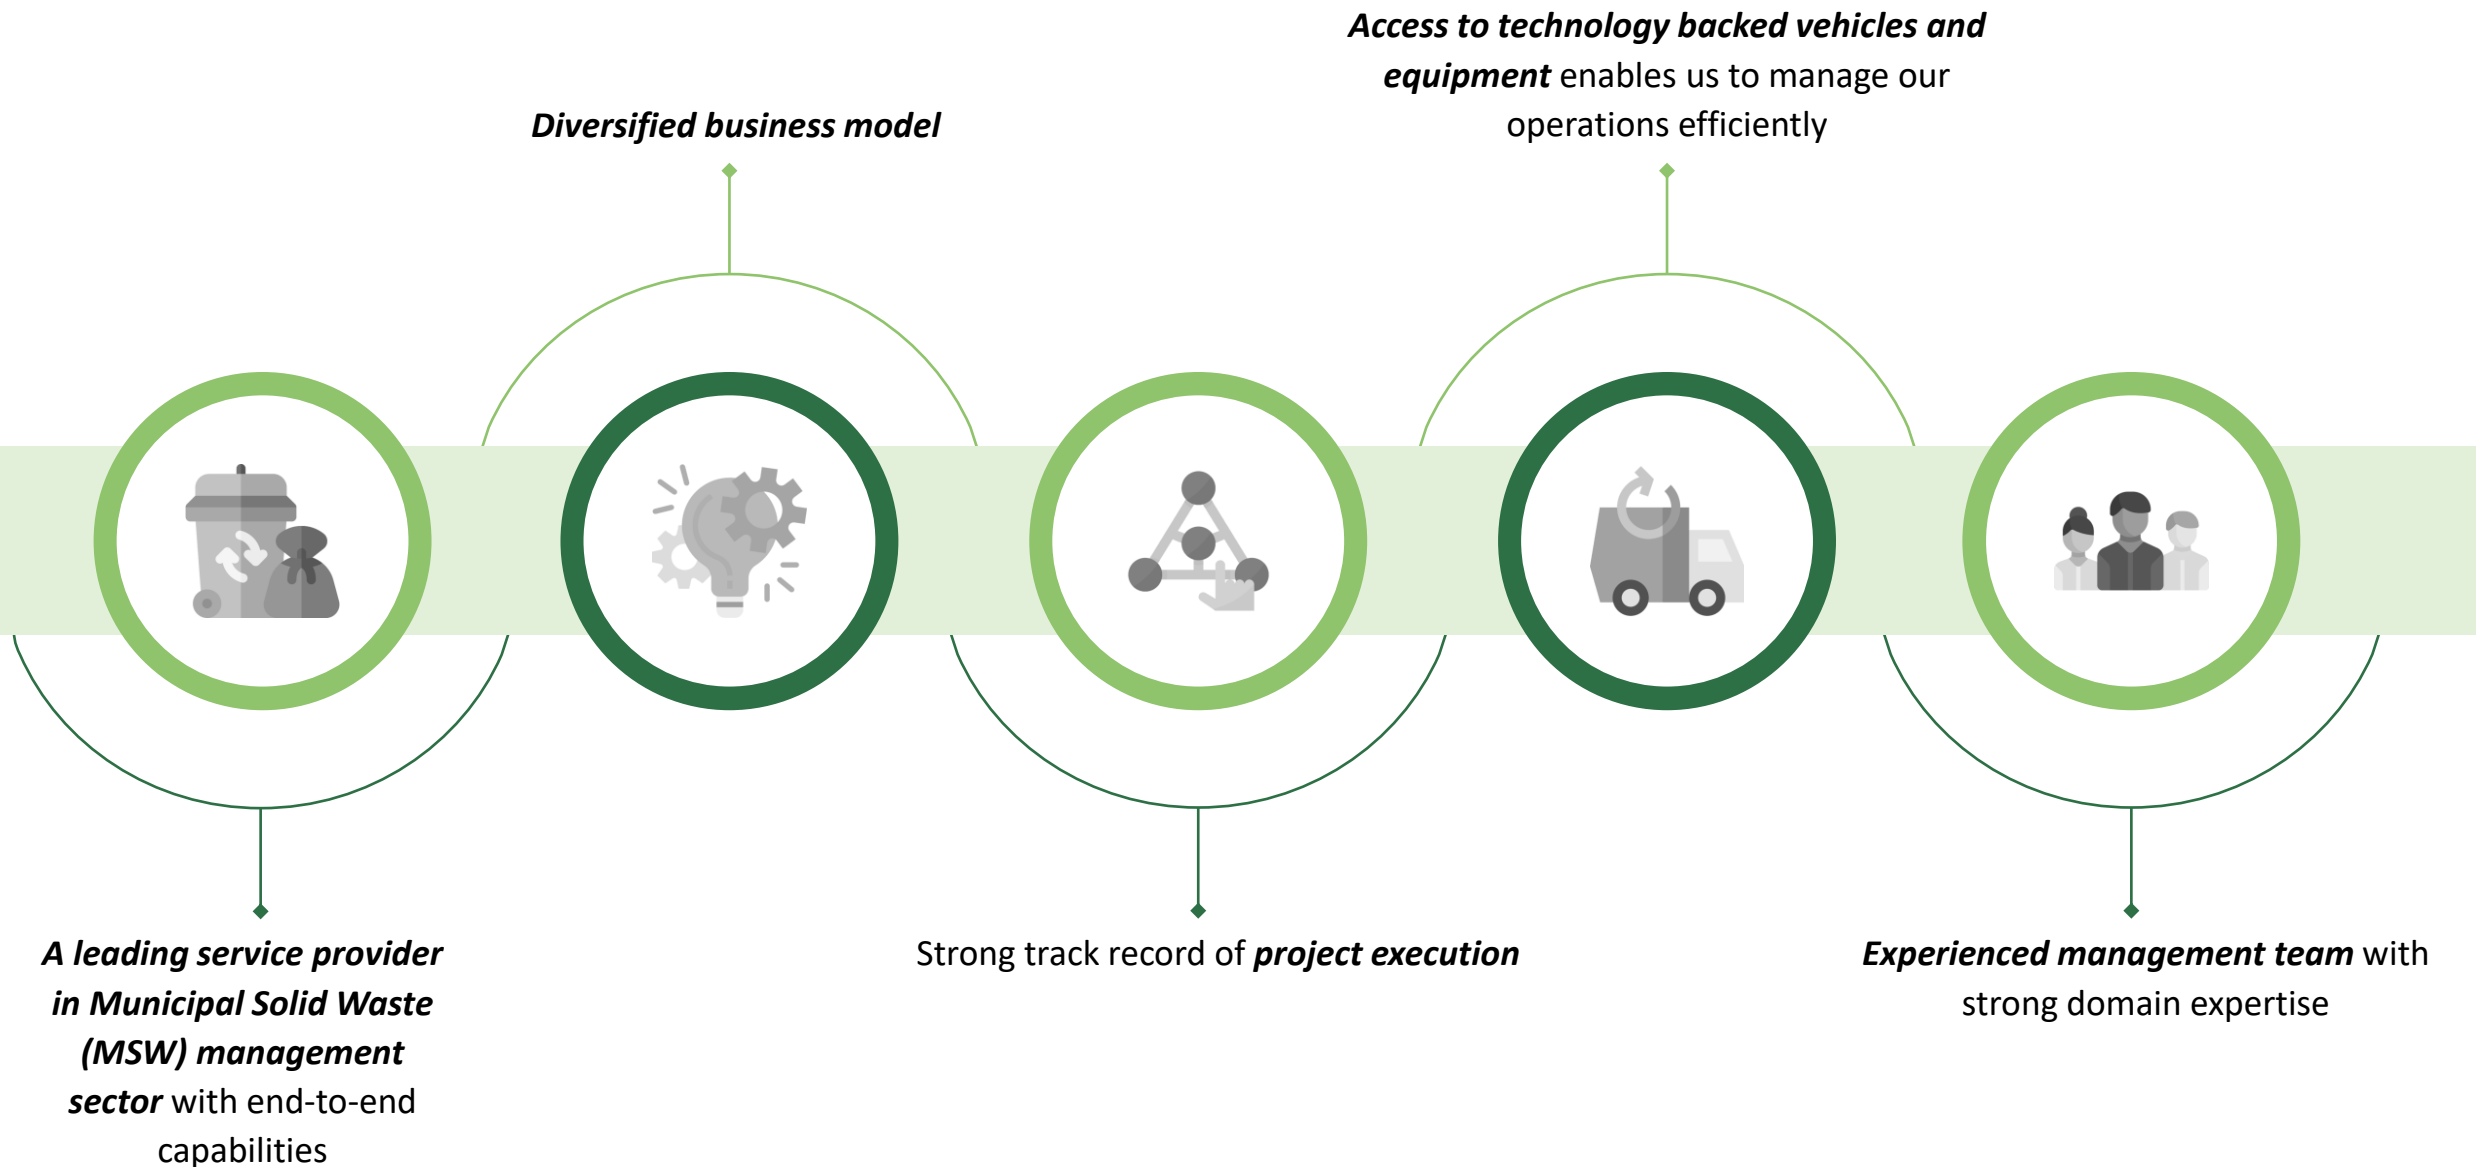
A leading service provider in Municipal Solid Waste (MSW) management sector with end-to-end capabilities

Diversified business model

Strong track record of project execution

Access to technology backed vehicles and equipment enables us to manage our operations efficiently

Experienced management team with strong domain expertise